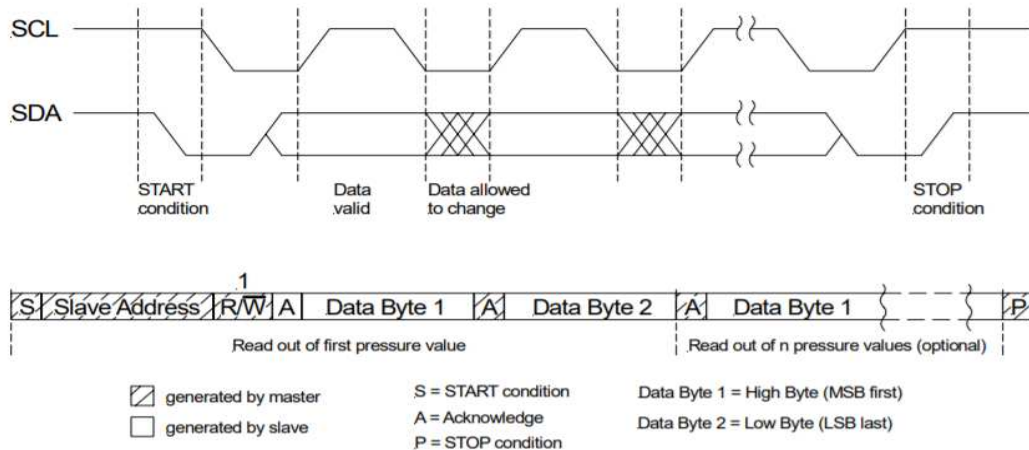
SCL

SDA

START condition

Data valid

Data allowed to change

STOP condition

1

| S | Slave Address | R/$\overline{W}$ | A | Data Byte 1 | A | Data Byte 2 | A | Data Byte 1 | P |
|---|---|---|---|---|---|---|---|---|---|

Read out of first pressure value

Read out of n pressure values (optional)

generated by master

generated by slave

S = START condition

A = Acknowledge

P = STOP condition

Data Byte 1 = High Byte (MSB first)

Data Byte 2 = Low Byte (LSB last)